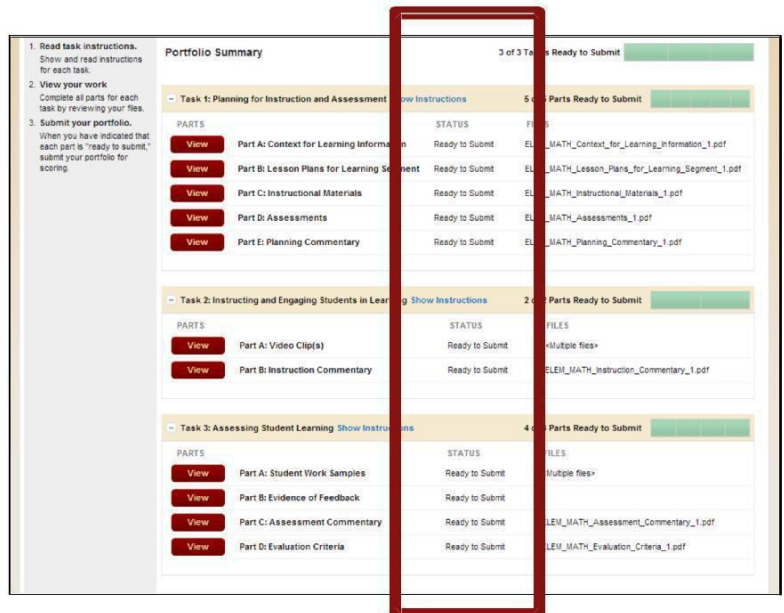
1. Read task instructions.
Show and read instructions for each task.

2. View your work
Complete all parts for each task by reviewing your files.

3. Submit your portfolio.
When you have indicated that each part is "ready to submit," submit your portfolio for scoring.

Portfolio Summary

3 of 3 Ta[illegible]s Ready to Submit

– Task 1: Planning for Instruction and Assessment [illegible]how Instructions 5 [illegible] Parts Ready to Submit

| PARTS | | STATUS | FILES |
|---|---|---|---|
| View | Part A: Context for Learning Informa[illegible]n | Ready to Submit | EL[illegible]_MATH_Context_for_Learning_Information_1.pdf |
| View | Part B: Lesson Plans for Learning Se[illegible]ent | Ready to Submit | EL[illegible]_MATH_Lesson_Plans_for_Learning_Segment_1.pdf |
| View | Part C: Instructional Materials | Ready to Submit | EL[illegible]_MATH_Instructional_Materials_1.pdf |
| View | Part D: Assessments | Ready to Submit | EL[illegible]_MATH_Assessments_1.pdf |
| View | Part E: Planning Commentary | Ready to Submit | EL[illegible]_MATH_Planning_Commentary_1.pdf |

– Task 2: Instructing and Engaging Students in Lear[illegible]g Show Instructions 2 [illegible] Parts Ready to Submit

| PARTS | | STATUS | FILES |
|---|---|---|---|
| View | Part A: Video Clip(s) | Ready to Submit | <Multiple files> |
| View | Part B: Instruction Commentary | Ready to Submit | ELEM_MATH_Instruction_Commentary_1.pdf |

– Task 3: Assessing Student Learning Show Instruc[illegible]ns 4 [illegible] Parts Ready to Submit

| PARTS | | STATUS | FILES |
|---|---|---|---|
| View | Part A: Student Work Samples | Ready to Submit | <Multiple files> |
| View | Part B: Evidence of Feedback | Ready to Submit | |
| View | Part C: Assessment Commentary | Ready to Submit | ELEM_MATH_Assessment_Commentary_1.pdf |
| View | Part D: Evaluation Criteria | Ready to Submit | ELEM_MATH_Evaluation_Criteria_1.pdf |